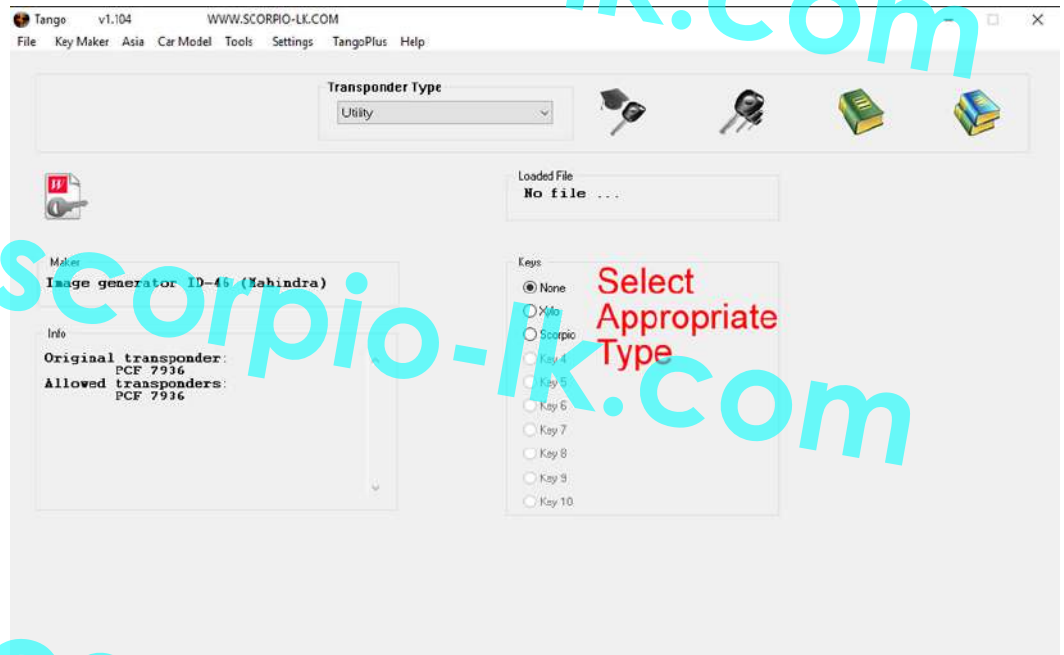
Tango v1.104 WWW.SCORPIO-LK.COM

File Key Maker Asia Car Model Tools Settings TangoPlus Help

-lk.com

Transponder Type

Utility

Loaded File

No file ...

scorpio-lk.com

Maker

Image generator ID-46 (Mahindra)

Info

Original transponder:
PCF 7936
Allowed transponders:
PCF 7936

Keys

None
Xylo
Scorpio
Key 4
Key 5
Key 6
Key 7
Key 8
Key 9
Key 10

Select Appropriate Type